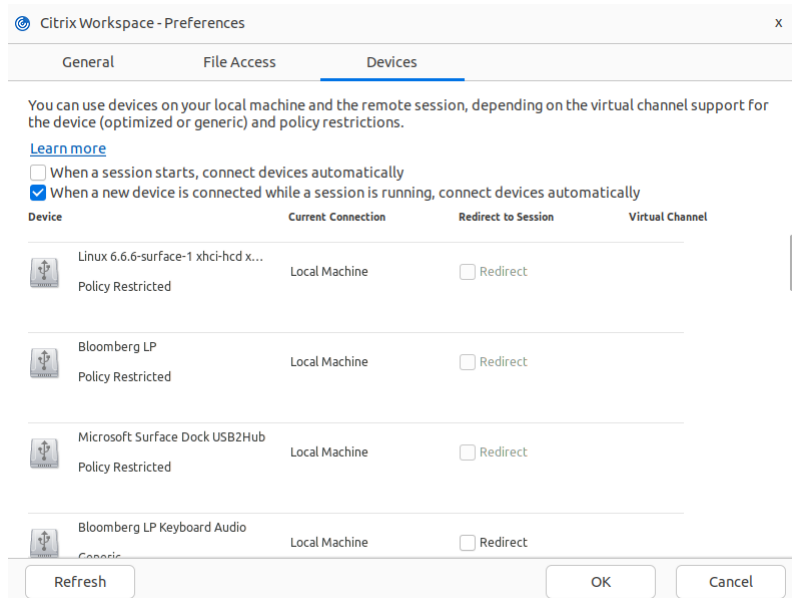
Citrix Workspace - Preferences

x

General

File Access

Devices

You can use devices on your local machine and the remote session, depending on the virtual channel support for the device (optimized or generic) and policy restrictions.

Learn more

When a session starts, connect devices automatically

When a new device is connected while a session is running, connect devices automatically

| Device | Current Connection | Redirect to Session | Virtual Channel |
|---|---|---|---|
| Linux 6.6.6-surface-1 xhci-hcd x... Policy Restricted | Local Machine | Redirect | |
| Bloomberg LP Policy Restricted | Local Machine | Redirect | |
| Microsoft Surface Dock USB2Hub Policy Restricted | Local Machine | Redirect | |
| Bloomberg LP Keyboard Audio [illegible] | Local Machine | Redirect | |

Refresh

OK

Cancel